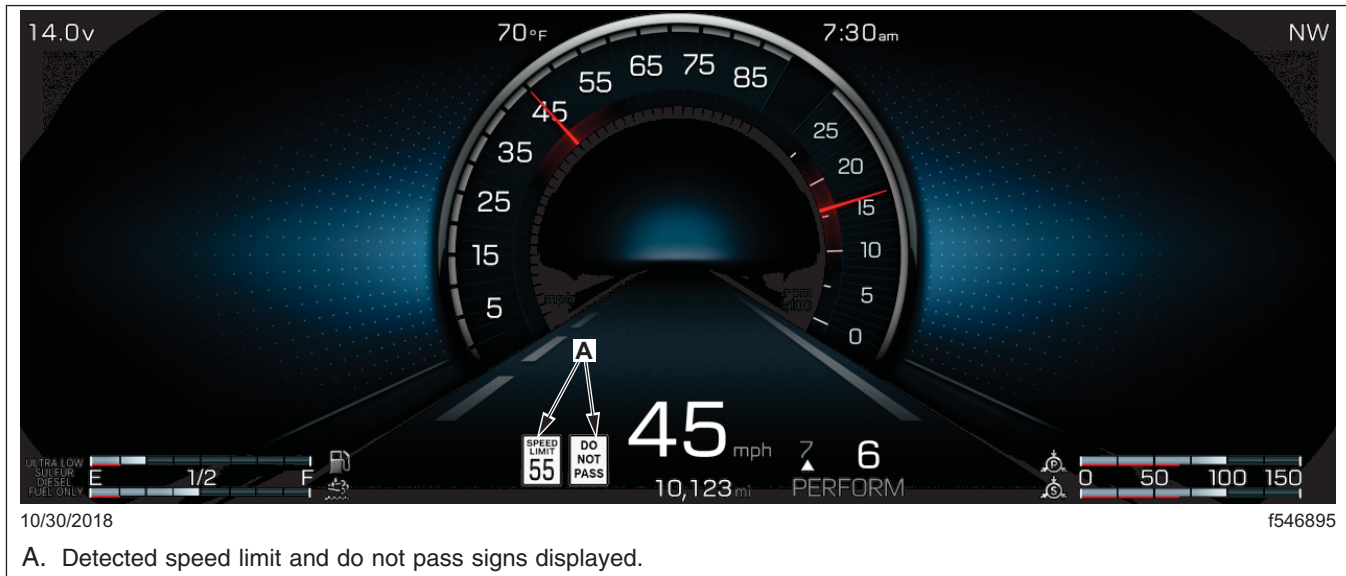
14.0v

70°F

7:30am

NW

55 65 75 85

45

35

25

15

5

25

20

15

10

5

0

A

SPEED LIMIT 55

DO NOT PASS

45 mph

10,123 mi

7

6

PERFORM

ULTRA LOW SULFUR DIESEL FUEL ONLY

E 1/2 F

0 50 100 150

10/30/2018

f546895

A. Detected speed limit and do not pass signs displayed.